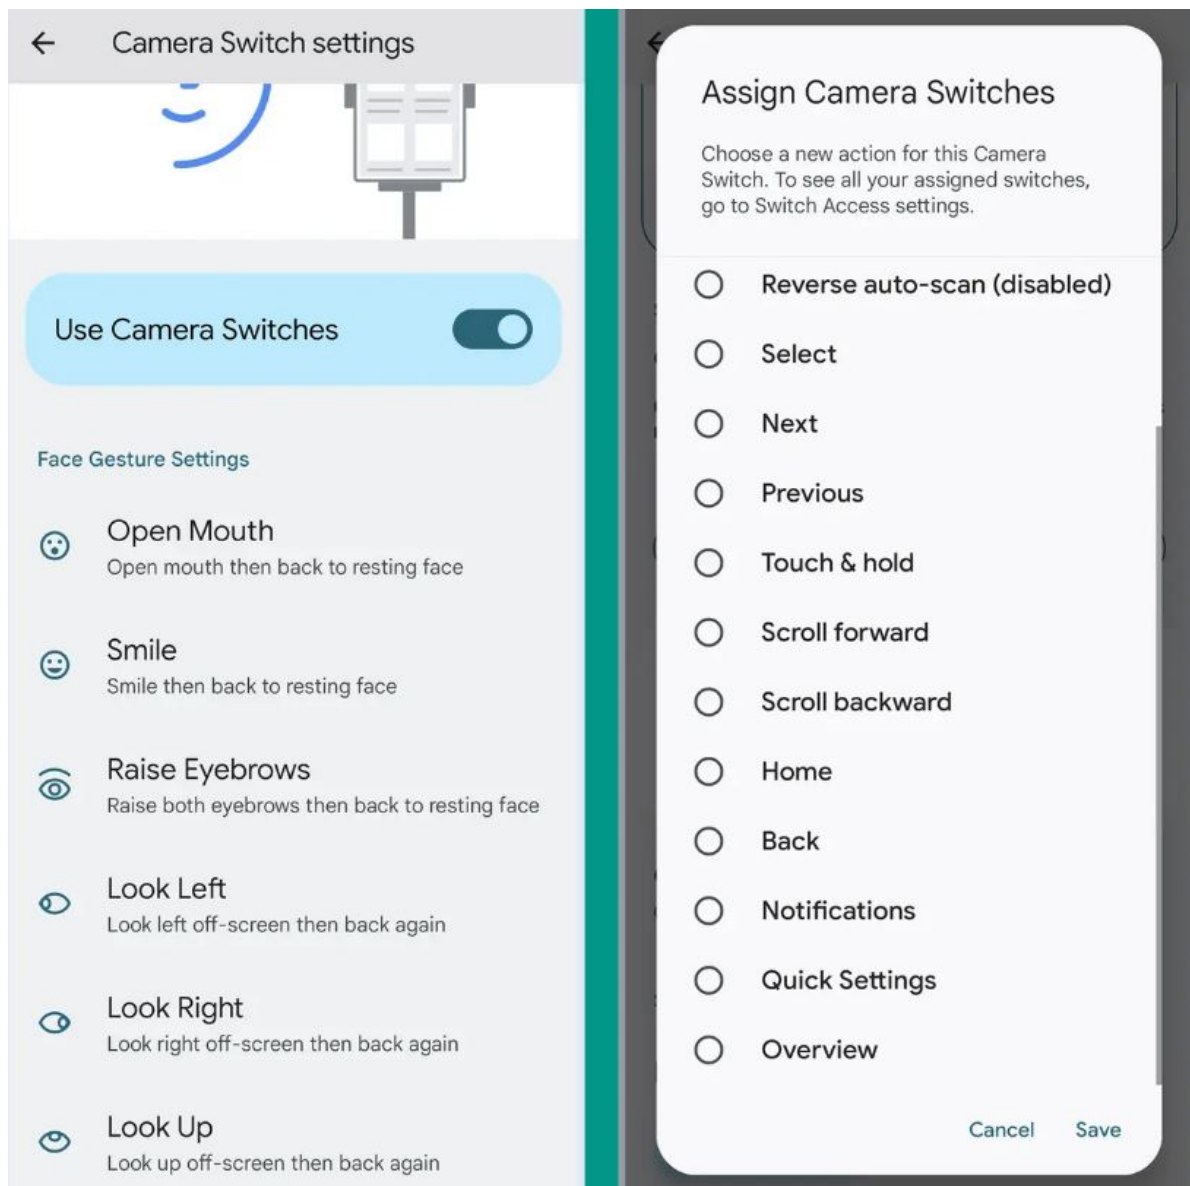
Camera Switch settings

Use Camera Switches

Face Gesture Settings

Open Mouth
Open mouth then back to resting face

Smile
Smile then back to resting face

Raise Eyebrows
Raise both eyebrows then back to resting face

Look Left
Look left off-screen then back again

Look Right
Look right off-screen then back again

Look Up
Look up off-screen then back again

Assign Camera Switches

Choose a new action for this Camera Switch. To see all your assigned switches, go to Switch Access settings.

Reverse auto-scan (disabled)
Select
Next
Previous
Touch & hold
Scroll forward
Scroll backward
Home
Back
Notifications
Quick Settings
Overview

Cancel Save